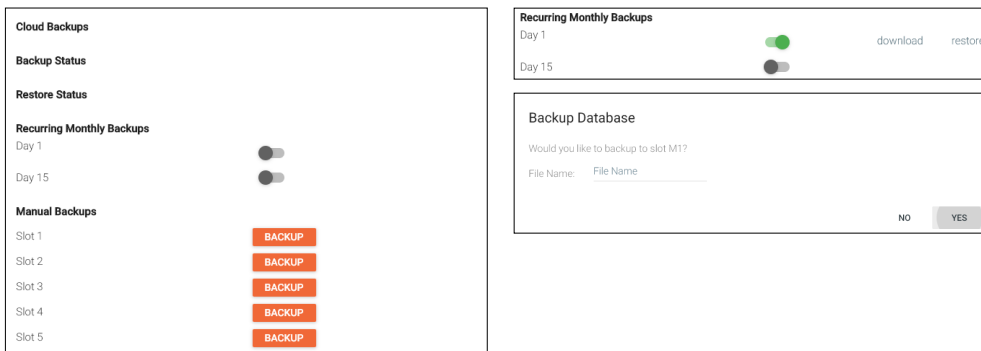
Cloud Backups

Backup Status

Restore Status

Recurring Monthly Backups

Day 1

Day 15

Manual Backups

Slot 1 BACKUP

Slot 2 BACKUP

Slot 3 BACKUP

Slot 4 BACKUP

Slot 5 BACKUP

Recurring Monthly Backups

Day 1 download restore

Day 15

Backup Database

Would you like to backup to slot M1?

File Name: File Name

NO YES